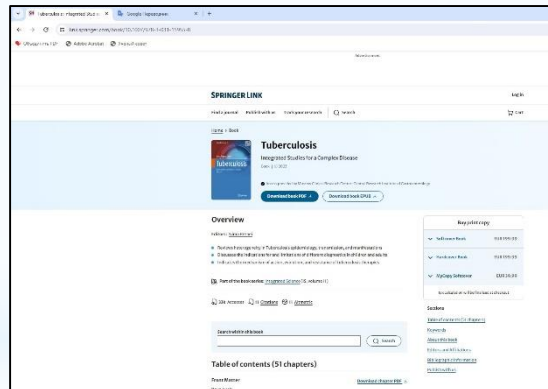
Tuberculosis: Integrated Stu... ×   Google Translate ×

SPRINGER LINK

Log in

Find a journal   Publish with us   Track your research   Search

Cart

Home > Book

Tuberculosis

Integrated Studies for a Complex Disease

Download book PDF

Download book EPUB

Overview

Buy print copy

Softcover Book

Hardcover Book

MyCopy Softcover

Sections

Search within this book

Search

Table of contents (51 chapters)

Front Matter

Download chapter PDF